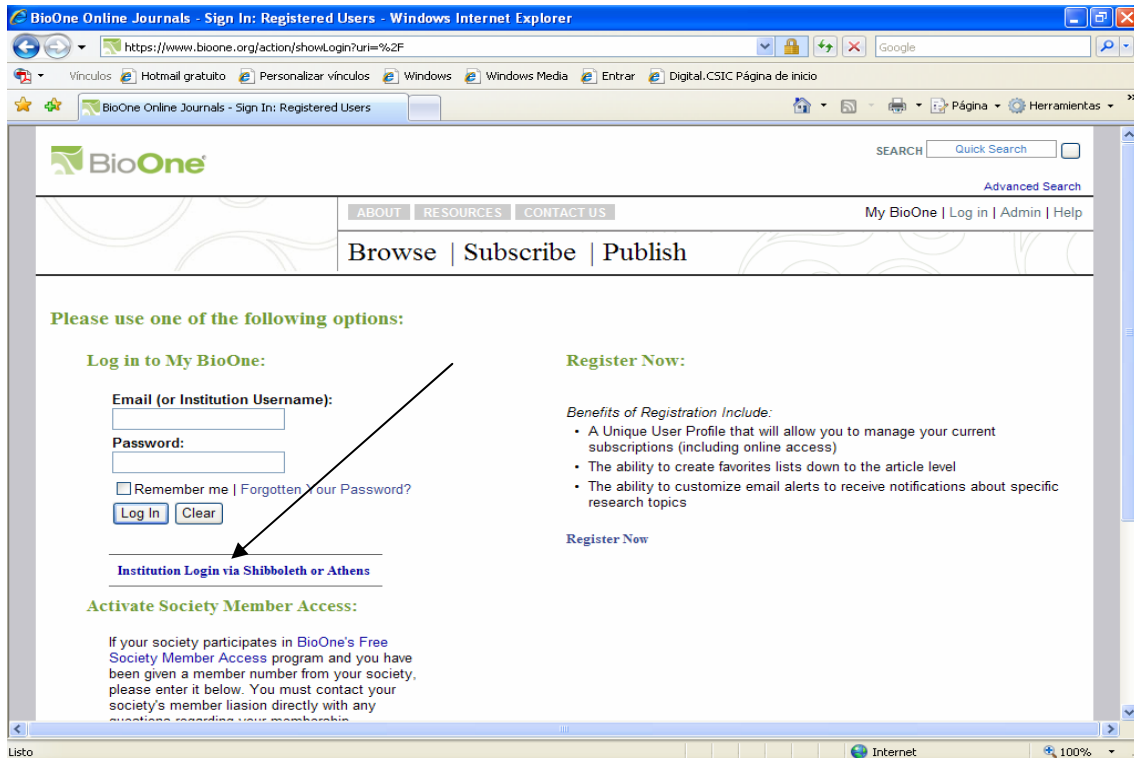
BioOne Online Journals - Sign In: Registered Users - Windows Internet Explorer

https://www.bioone.org/action/showLogin?uri=%2F

Google

Vínculos Hotmail gratuito Personalizar vínculos Windows Windows Media Entrar Digital.CSIC Página de inicio

BioOne Online Journals - Sign In: Registered Users

Página Herramientas

BioOne

SEARCH Quick Search

Advanced Search

ABOUT RESOURCES CONTACT US

My BioOne | Log in | Admin | Help

Browse | Subscribe | Publish

Please use one of the following options:

Log in to My BioOne:

Email (or Institution Username):

Password:

Remember me | Forgotten Your Password?

Log In Clear

Institution Login via Shibboleth or Athens

Activate Society Member Access:

If your society participates in BioOne's Free Society Member Access program and you have been given a member number from your society, please enter it below. You must contact your society's member liasion directly with any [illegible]

Register Now:

Benefits of Registration Include:

• A Unique User Profile that will allow you to manage your current subscriptions (including online access)
• The ability to create favorites lists down to the article level
• The ability to customize email alerts to receive notifications about specific research topics

Register Now

Listo

Internet

100%